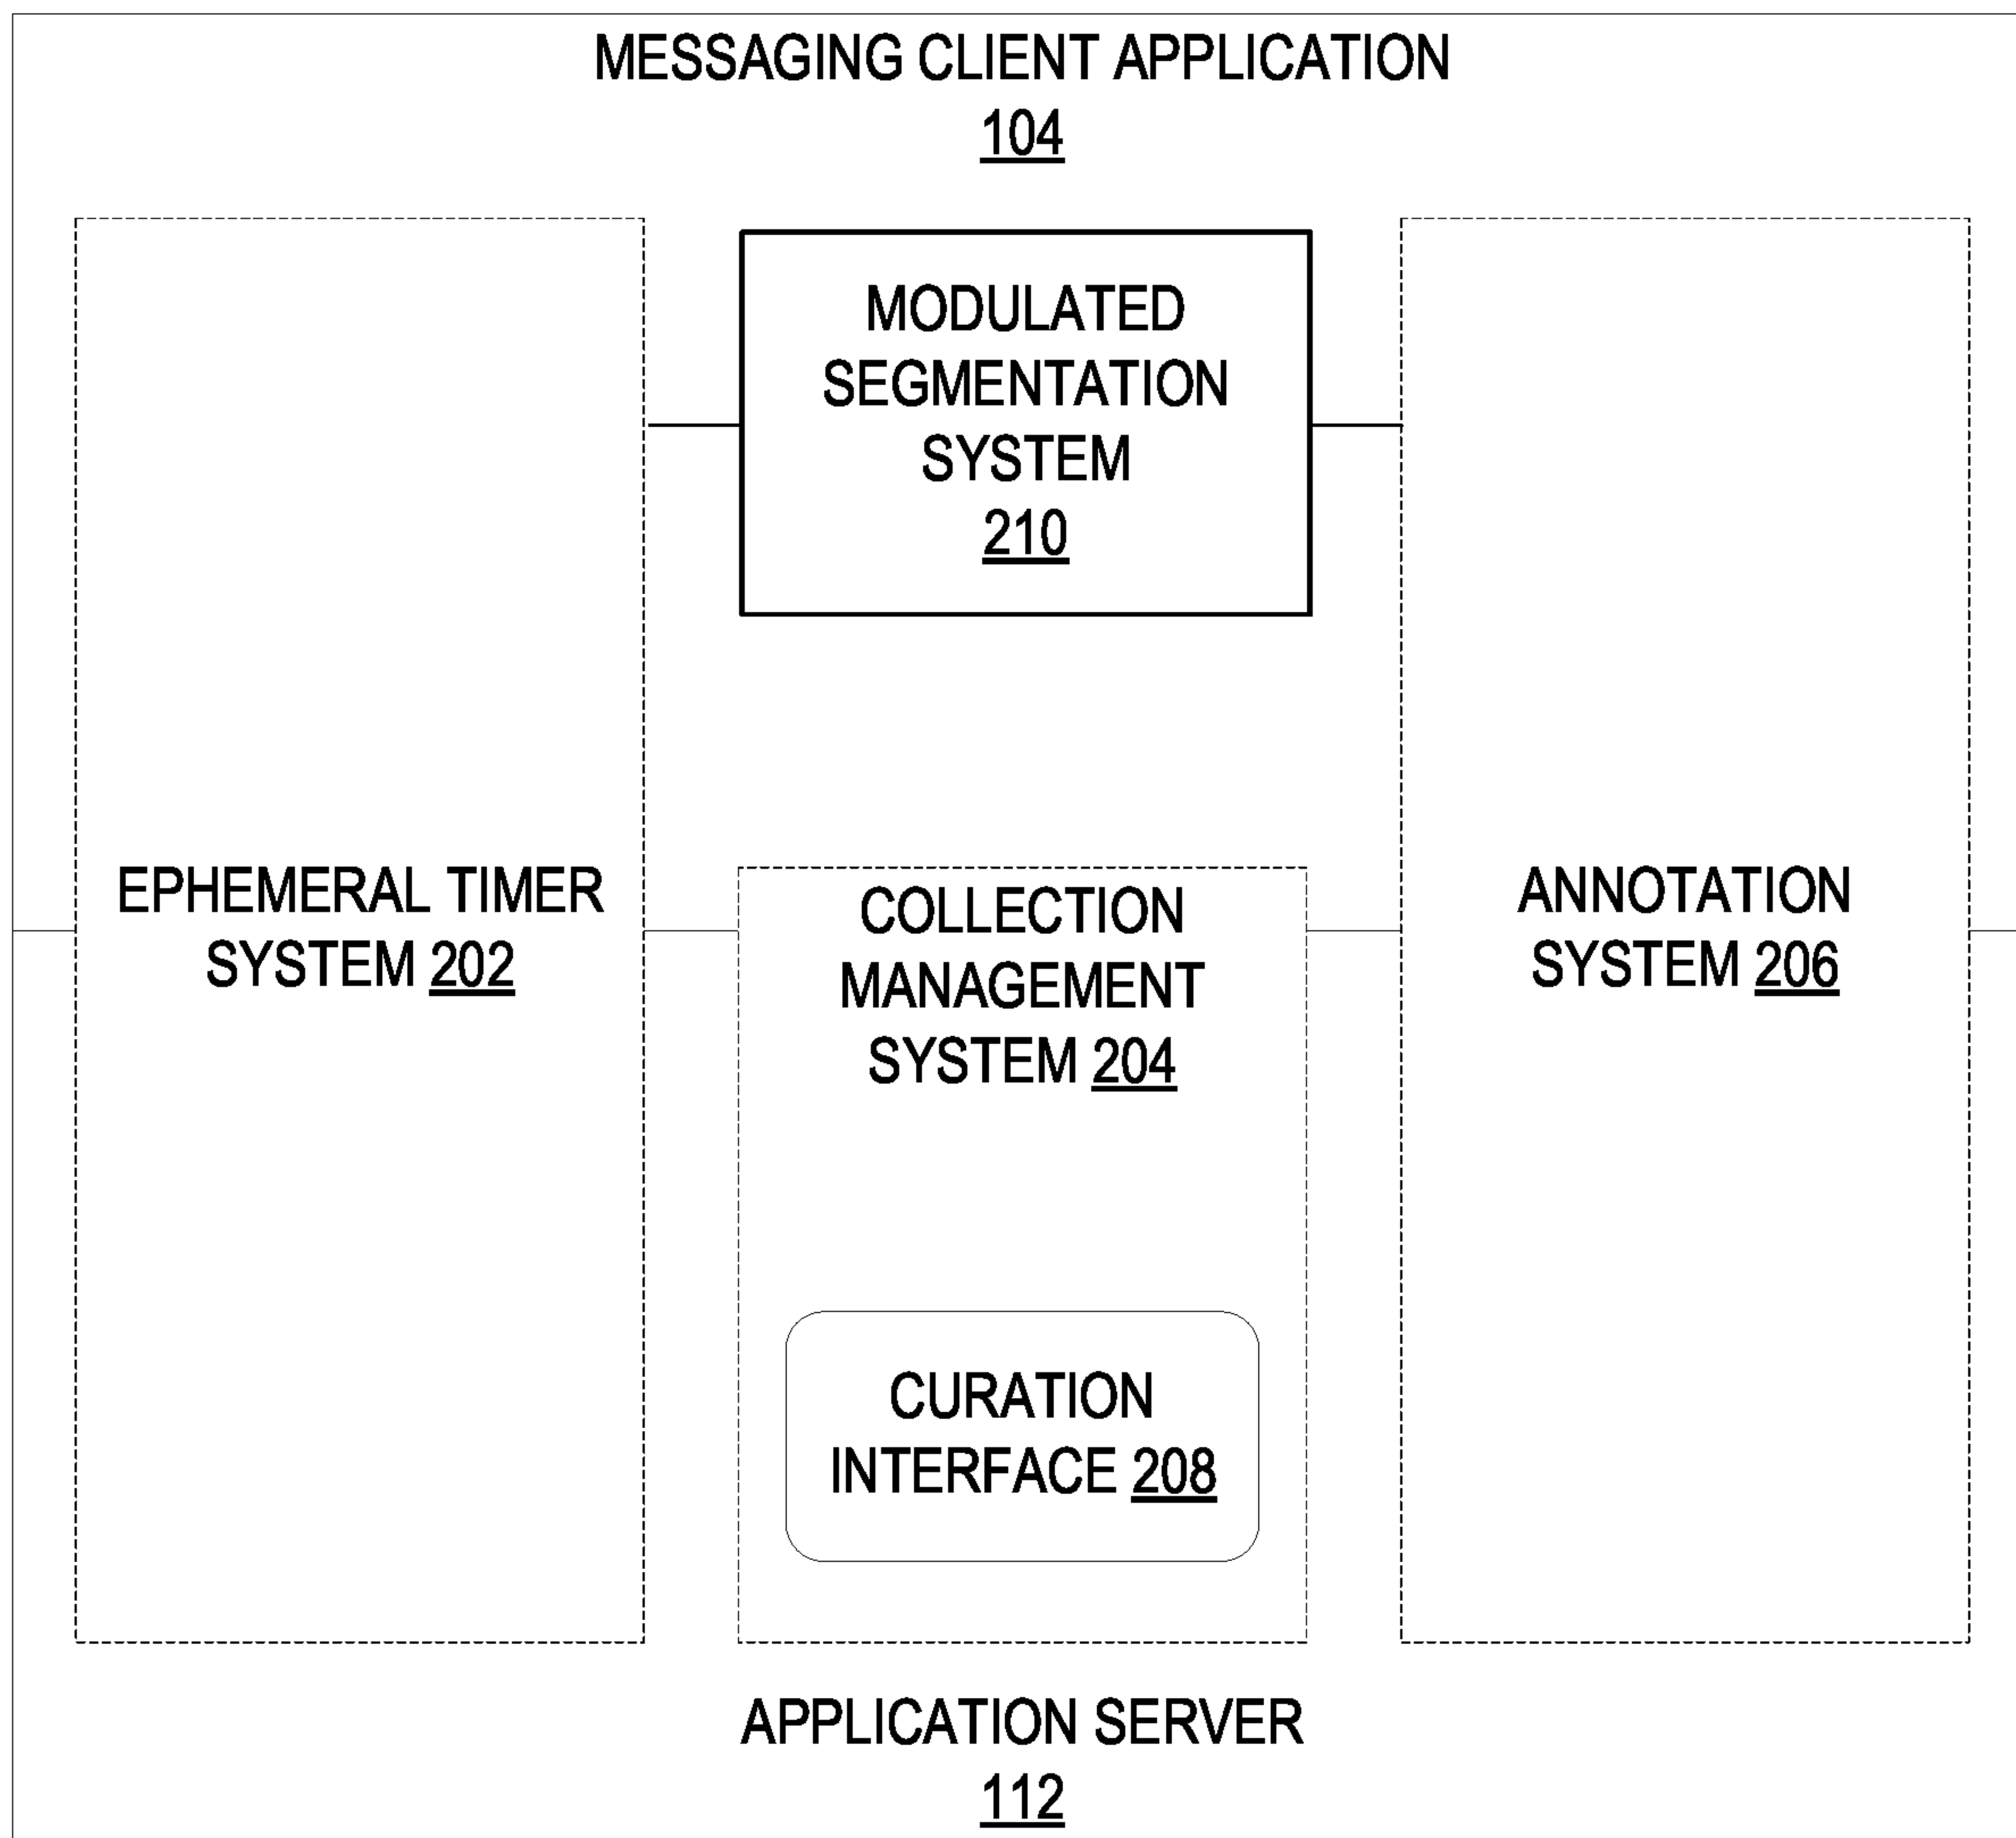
MESSAGING CLIENT APPLICATION
104

MODULATED SEGMENTATION SYSTEM
210

EPHEMERAL TIMER SYSTEM 202

COLLECTION MANAGEMENT SYSTEM 204

ANNOTATION SYSTEM 206

CURATION INTERFACE 208

APPLICATION SERVER
112